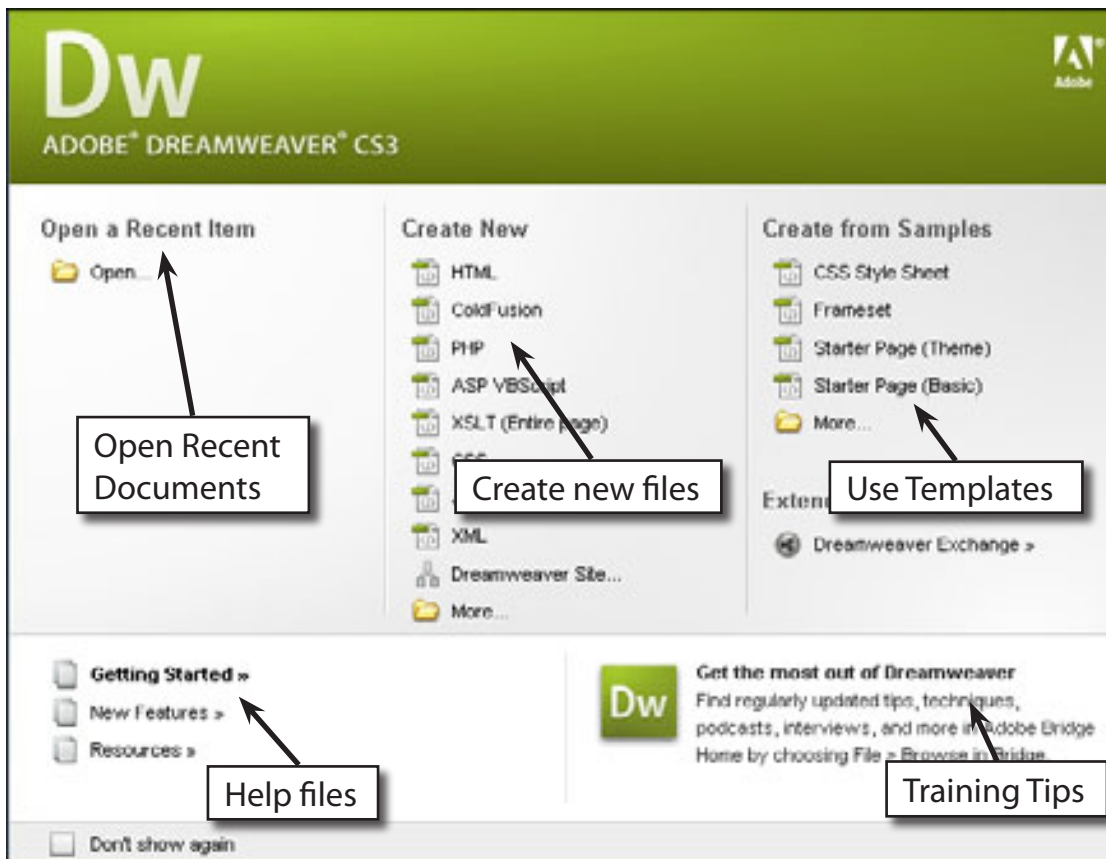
Dw
ADOBE® DREAMWEAVER® CS3

Adobe

Open a Recent Item
Open...

Open Recent Documents

Create New
HTML
ColdFusion
PHP
ASP VBScript
XSLT (Entire page)
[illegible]
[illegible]
XML
Dreamweaver Site...
More...

Create new files

Create from Samples
CSS Style Sheet
Frameset
Starter Page (Theme)
Starter Page (Basic)
More...

Use Templates

Exten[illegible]
Dreamweaver Exchange »

Getting Started »
New Features »
Resources »

Help files

Dw
Get the most out of Dreamweaver
Find regularly updated tips, techniques, podcasts, interviews, and more in Adobe Bridge Home by choosing File > Browse in Bridge.

Training Tips

Don't show again